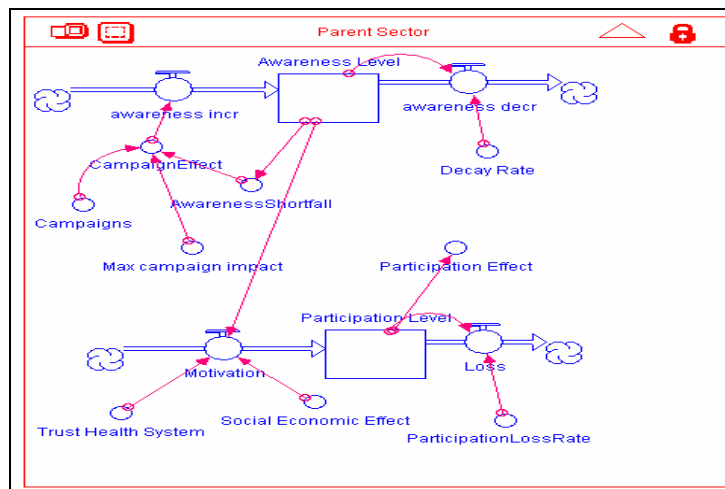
Parent Sector

Awareness Level

awareness incr

awareness decr

CampaignEffect

Decay Rate

AwarenessShortfall

Campaigns

Max campaign impact

Participation Effect

Participation Level

Motivation

Loss

Trust Health System

Social Economic Effect

ParticipationLossRate